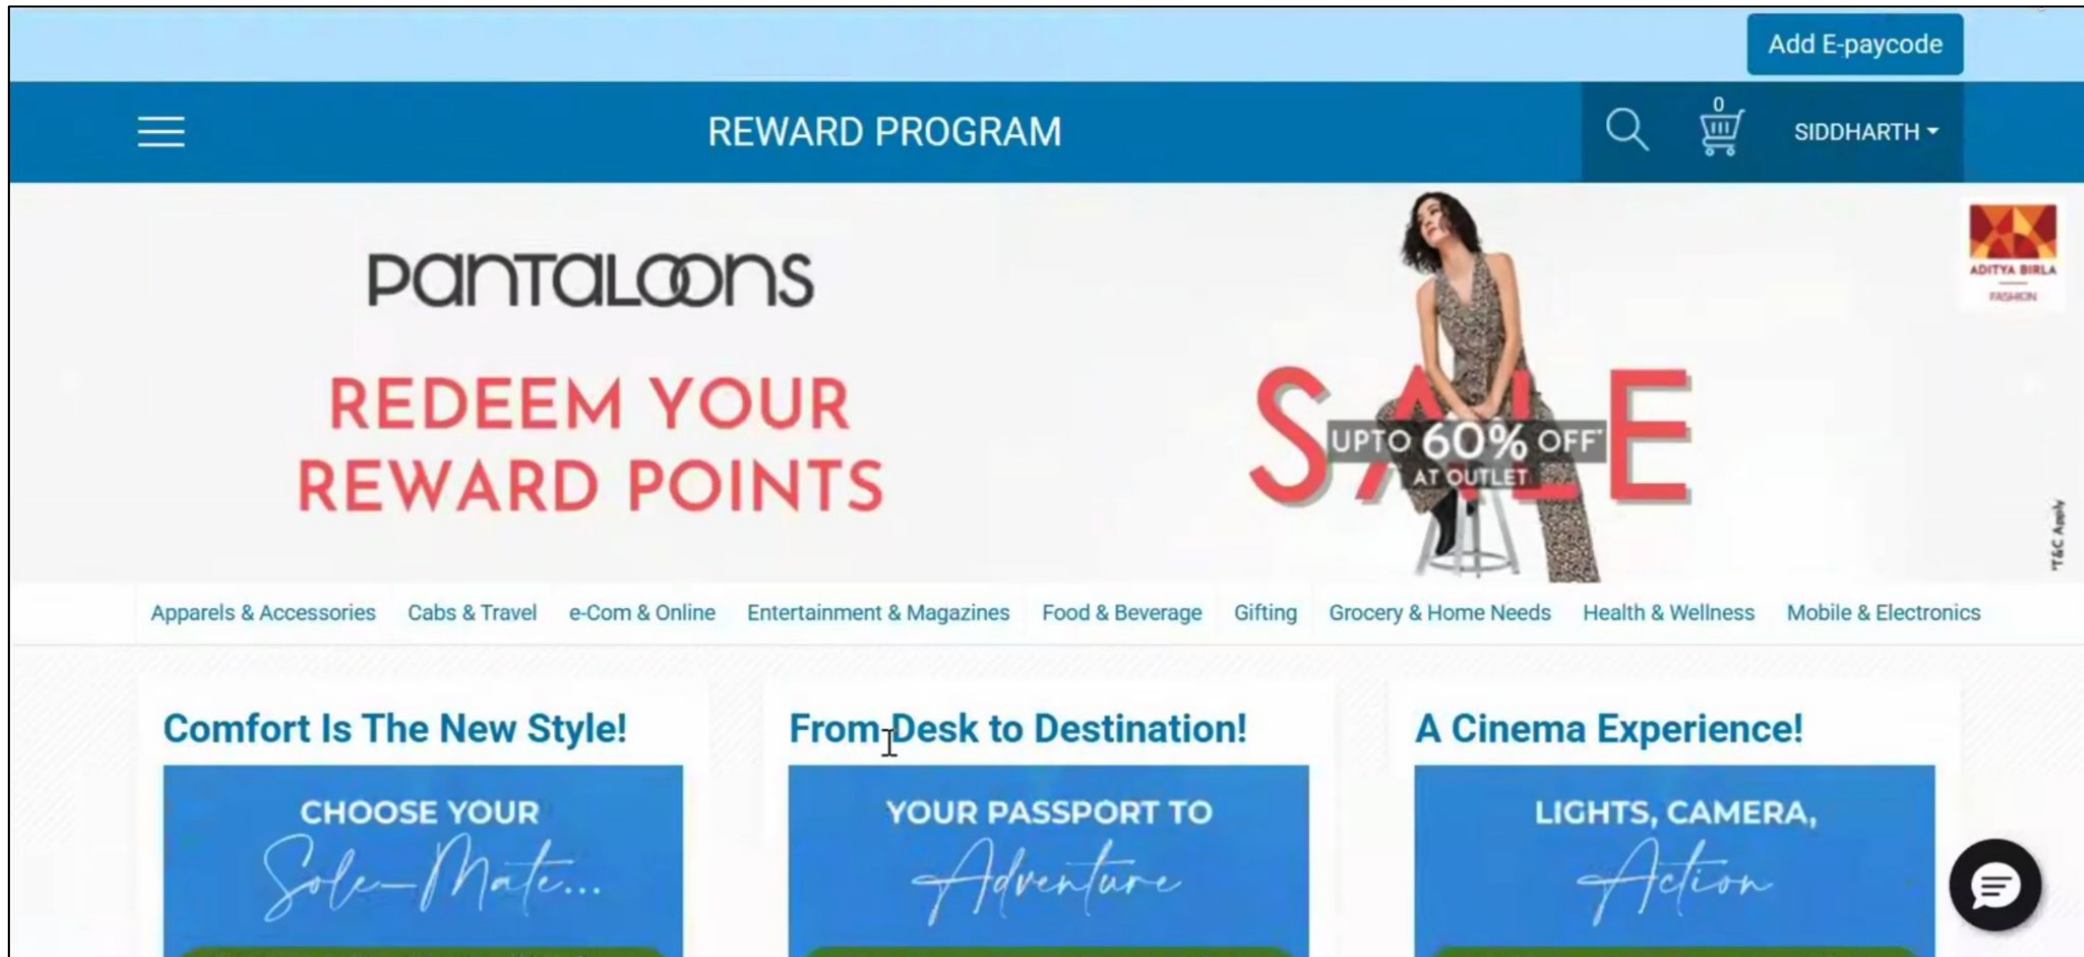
Add E-paycode

REWARD PROGRAM

0

SIDDHARTH

pantaloons

REDEEM YOUR REWARD POINTS

SALE

UPTO 60% OFF*
AT OUTLET

ADITYA BIRLA
FASHION

*T&C Apply

Apparels & Accessories | Cabs & Travel | e-Com & Online | Entertainment & Magazines | Food & Beverage | Gifting | Grocery & Home Needs | Health & Wellness | Mobile & Electronics

Comfort Is The New Style!

CHOOSE YOUR
Sole-Mate...

From Desk to Destination!

YOUR PASSPORT TO
Adventure

A Cinema Experience!

LIGHTS, CAMERA,
Action